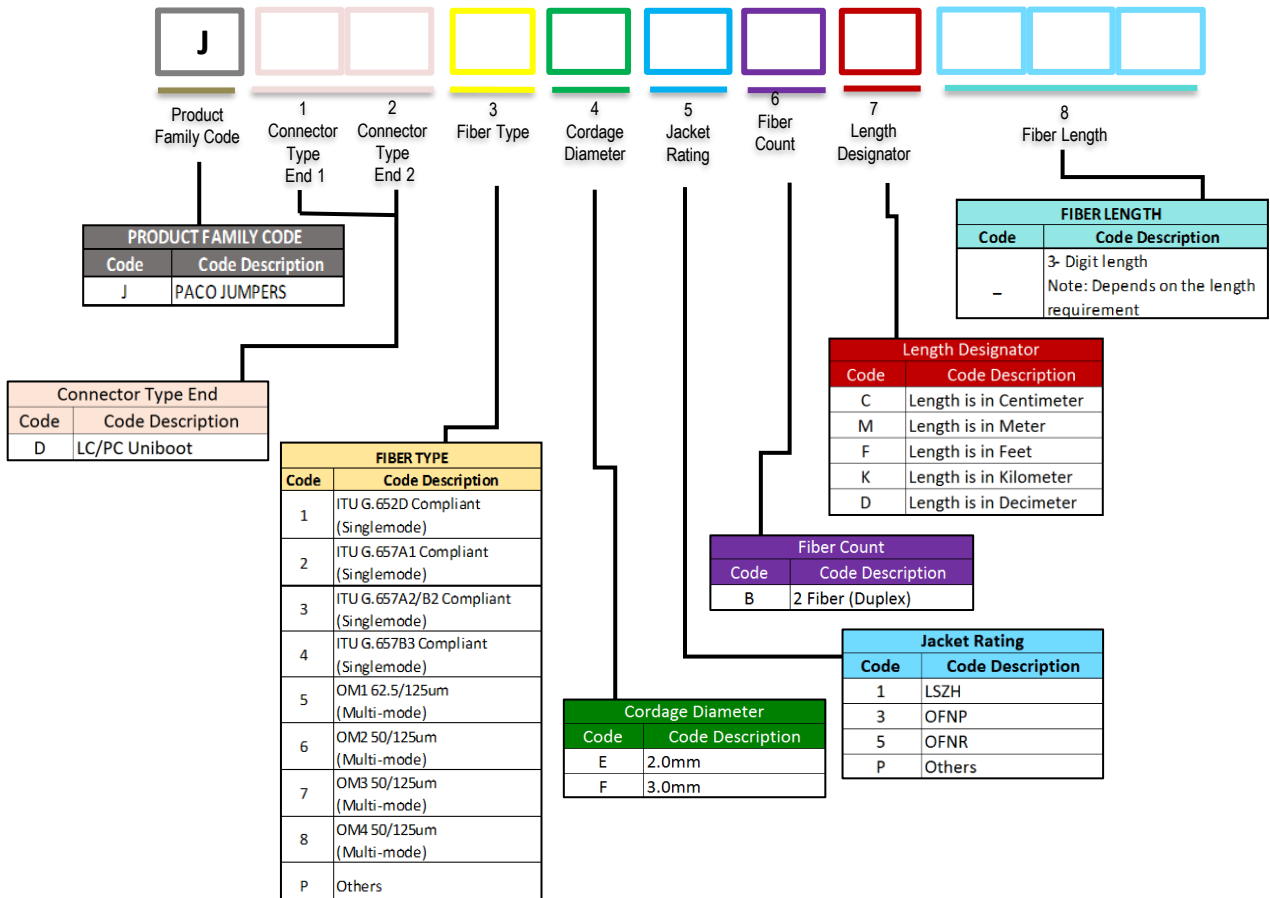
J

Product Family Code

1 Connector Type End 1

2 Connector Type End 2

3 Fiber Type

4 Cordage Diameter

5 Jacket Rating

6 Fiber Count

7 Length Designator

8 Fiber Length

| PRODUCT FAMILY CODE | |
|---|---|
| Code | Code Description |
| J | PACO JUMPERS |

| Connector Type End | |
|---|---|
| Code | Code Description |
| D | LC/PC Uniboot |

| FIBER TYPE | |
|---|---|
| Code | Code Description |
| 1 | ITU G.652D Compliant (Singlemode) |
| 2 | ITU G.657A1 Compliant (Singlemode) |
| 3 | ITU G.657A2/B2 Compliant (Singlemode) |
| 4 | ITU G.657B3 Compliant (Singlemode) |
| 5 | OM1 62.5/125um (Multi-mode) |
| 6 | OM2 50/125um (Multi-mode) |
| 7 | OM3 50/125um (Multi-mode) |
| 8 | OM4 50/125um (Multi-mode) |
| P | Others |

| Cordage Diameter | |
|---|---|
| Code | Code Description |
| E | 2.0mm |
| F | 3.0mm |

| Jacket Rating | |
|---|---|
| Code | Code Description |
| 1 | LSZH |
| 3 | OFNP |
| 5 | OFNR |
| P | Others |

| Fiber Count | |
|---|---|
| Code | Code Description |
| B | 2 Fiber (Duplex) |

| Length Designator | |
|---|---|
| Code | Code Description |
| C | Length is in Centimeter |
| M | Length is in Meter |
| F | Length is in Feet |
| K | Length is in Kilometer |
| D | Length is in Decimeter |

| FIBER LENGTH | |
|---|---|
| Code | Code Description |
| _ | 3- Digit length Note: Depends on the length requirement |